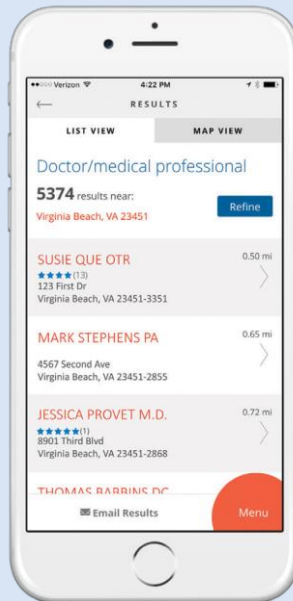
●●○○○ Verizon 4:22 PM

RESULTS

LIST VIEW

MAP VIEW

Doctor/medical professional

5374 results near:

Virginia Beach, VA 23451

Refine

SUSIE QUE OTR
★★★★(13)
123 First Dr
Virginia Beach, VA 23451-3351

0.50 mi

MARK STEPHENS PA
4567 Second Ave
Virginia Beach, VA 23451-2855

0.65 mi

JESSICA PROVET M.D.
★★★★★(1)
8901 Third Blvd
Virginia Beach, VA 23451-2868

0.72 mi

THOMAS BARBINS DC

Email Results

Menu